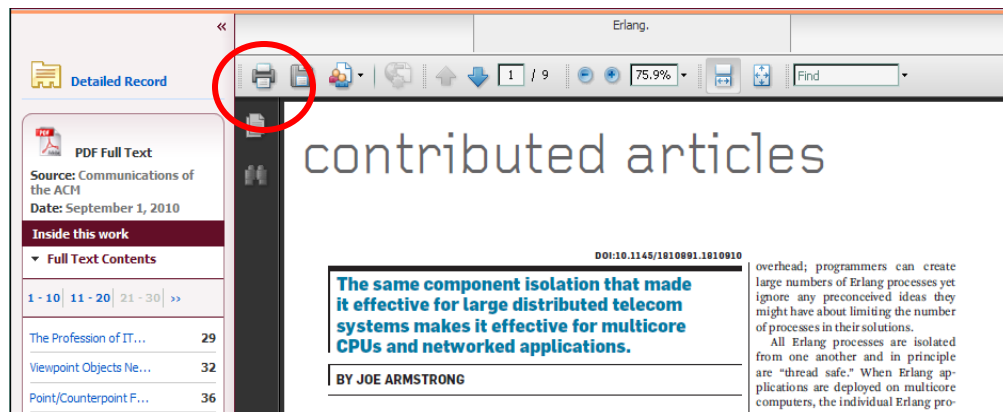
«

Erlang.

Detailed Record

1 / 9

75.9%

Find

PDF Full Text

Source: Communications of the ACM

Date: September 1, 2010

Inside this work

Full Text Contents

1 - 10 11 - 20 21 - 30 »

| | |
|---|---|
| The Profession of IT... | 29 |
| Viewpoint Objects Ne... | 32 |
| Point/Counterpoint F... | 36 |

contributed articles

DOI:10.1145/1810891.1810910

The same component isolation that made it effective for large distributed telecom systems makes it effective for multicore CPUs and networked applications.

BY JOE ARMSTRONG

overhead; programmers can create large numbers of Erlang processes yet ignore any preconceived ideas they might have about limiting the number of processes in their solutions.

All Erlang processes are isolated from one another and in principle are "thread safe." When Erlang applications are deployed on multicore computers, the individual Erlang pro-